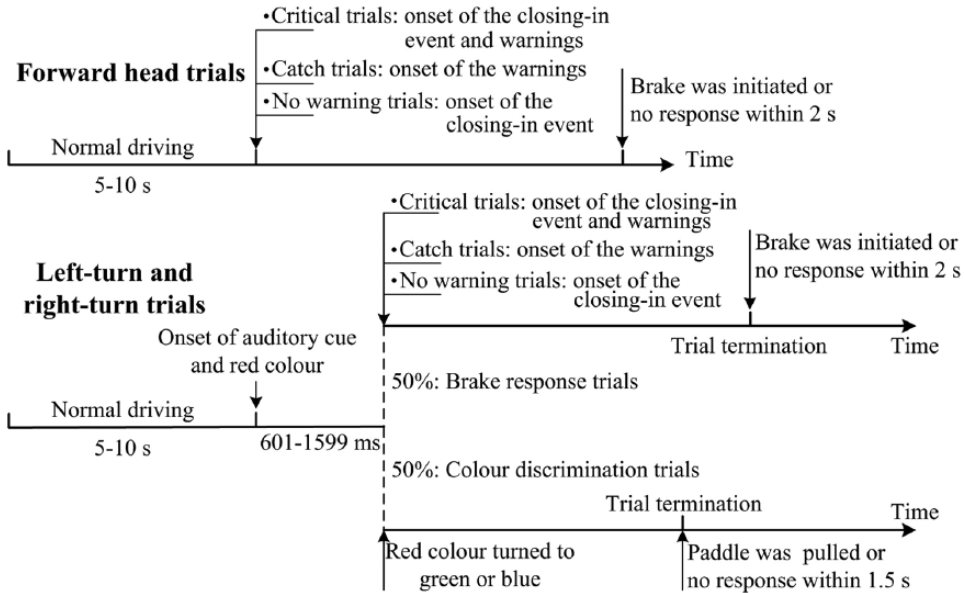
Forward head trials

•Critical trials: onset of the closing-in event and warnings

•Catch trials: onset of the warnings

•No warning trials: onset of the closing-in event

Brake was initiated or no response within 2 s

Normal driving

5-10 s

Time

Left-turn and right-turn trials

•Critical trials: onset of the closing-in event and warnings

•Catch trials: onset of the warnings

•No warning trials: onset of the closing-in event

Brake was initiated or no response within 2 s

Trial termination

Time

Onset of auditory cue and red colour

50%: Brake response trials

Normal driving

5-10 s

601-1599 ms

50%: Colour discrimination trials

Trial termination

Time

Red colour turned to green or blue

Paddle was pulled or no response within 1.5 s